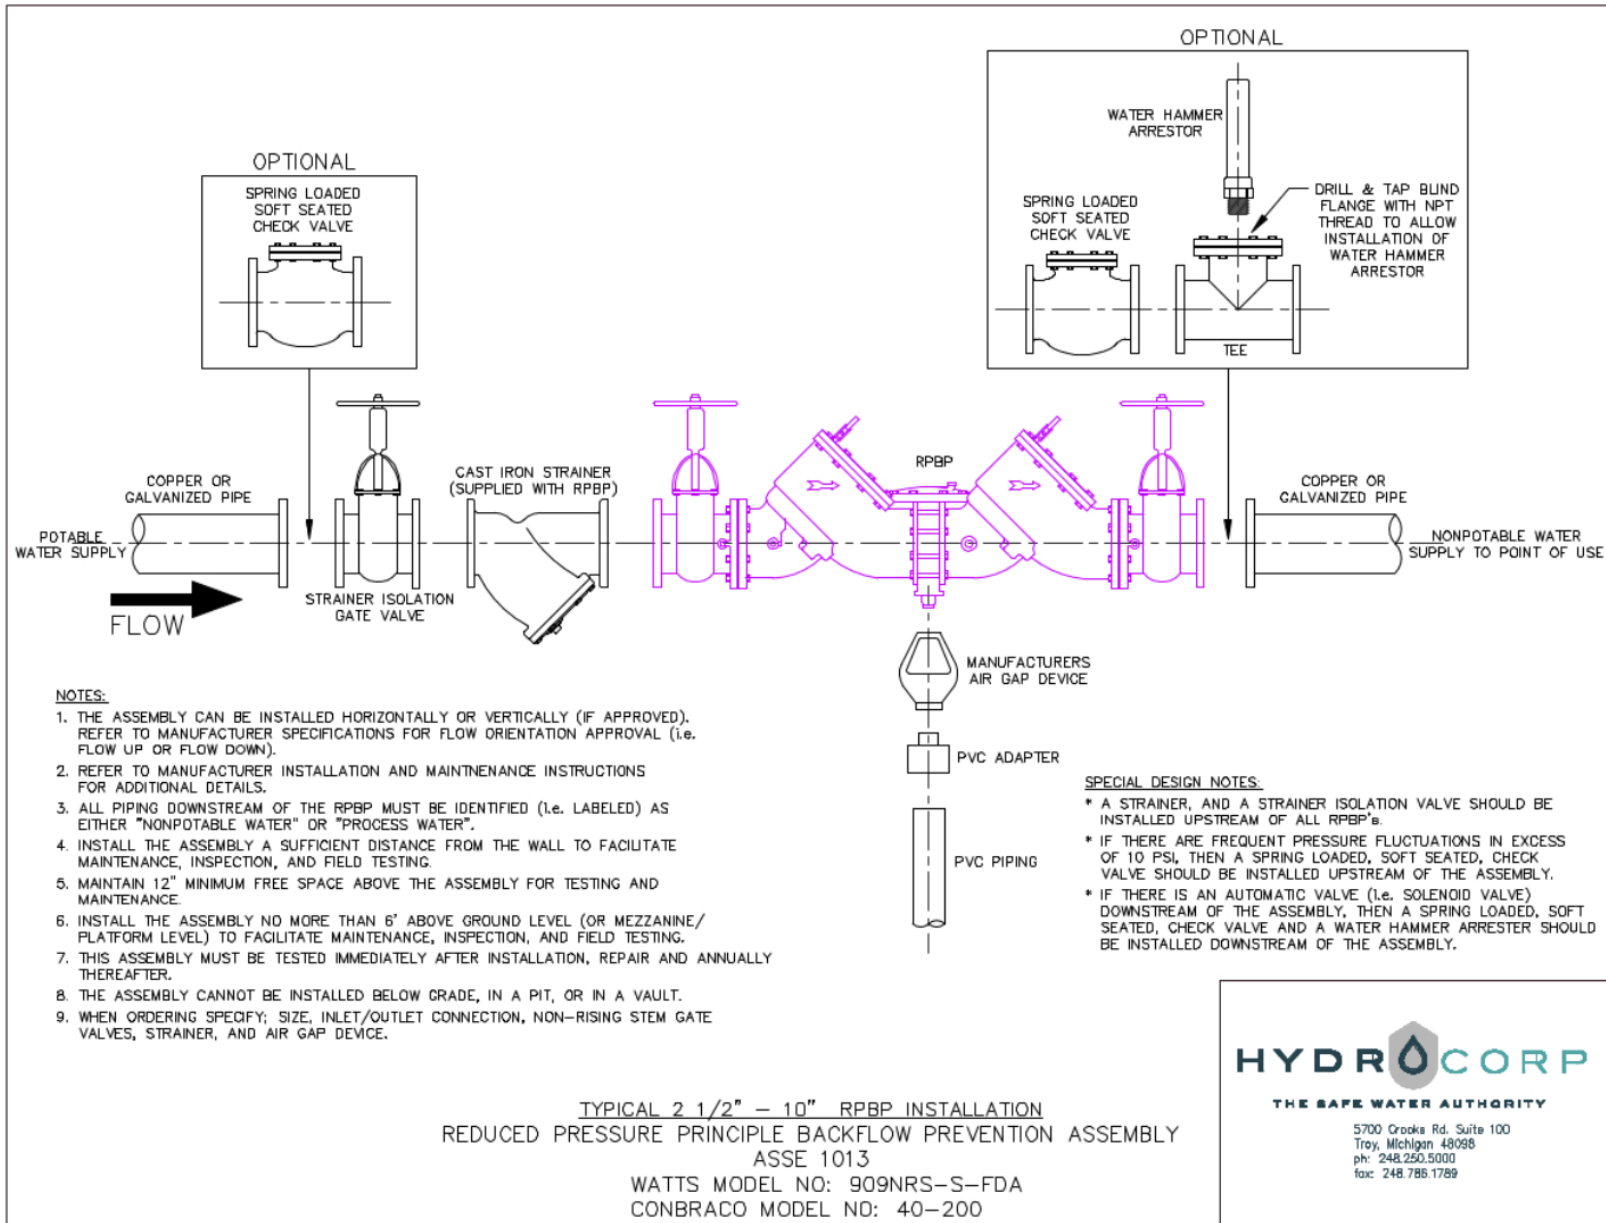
OPTIONAL

SPRING LOADED SOFT SEATED CHECK VALVE

OPTIONAL

WATER HAMMER ARRESTOR

SPRING LOADED SOFT SEATED CHECK VALVE

DRILL & TAP BLIND FLANGE WITH NPT THREAD TO ALLOW INSTALLATION OF WATER HAMMER ARRESTOR

TEE

COPPER OR GALVANIZED PIPE

POTABLE WATER SUPPLY

CAST IRON STRAINER (SUPPLIED WITH RPBP)

RPBP

COPPER OR GALVANIZED PIPE

NONPOTABLE WATER SUPPLY TO POINT OF USE

FLOW

STRAINER ISOLATION GATE VALVE

MANUFACTURERS AIR GAP DEVICE

PVC ADAPTER

PVC PIPING

NOTES:
1. THE ASSEMBLY CAN BE INSTALLED HORIZONTALLY OR VERTICALLY (IF APPROVED). REFER TO MANUFACTURER SPECIFICATIONS FOR FLOW ORIENTATION APPROVAL (i.e. FLOW UP OR FLOW DOWN).
2. REFER TO MANUFACTURER INSTALLATION AND MAINTNENANCE INSTRUCTIONS FOR ADDITIONAL DETAILS.
3. ALL PIPING DOWNSTREAM OF THE RPBP MUST BE IDENTIFIED (I.e. LABELED) AS EITHER "NONPOTABLE WATER" OR "PROCESS WATER".
4. INSTALL THE ASSEMBLY A SUFFICIENT DISTANCE FROM THE WALL TO FACILITATE MAINTENANCE, INSPECTION, AND FIELD TESTING.
5. MAINTAIN 12" MINIMUM FREE SPACE ABOVE THE ASSEMBLY FOR TESTING AND MAINTENANCE.
6. INSTALL THE ASSEMBLY NO MORE THAN 6' ABOVE GROUND LEVEL (OR MEZZANINE/ PLATFORM LEVEL) TO FACILITATE MAINTENANCE, INSPECTION, AND FIELD TESTING.
7. THIS ASSEMBLY MUST BE TESTED IMMEDIATELY AFTER INSTALLATION, REPAIR AND ANNUALLY THEREAFTER.
8. THE ASSEMBLY CANNOT BE INSTALLED BELOW GRADE, IN A PIT, OR IN A VAULT.
9. WHEN ORDERING SPECIFY; SIZE, INLET/OUTLET CONNECTION, NON-RISING STEM GATE VALVES, STRAINER, AND AIR GAP DEVICE.

SPECIAL DESIGN NOTES:
* A STRAINER, AND A STRAINER ISOLATION VALVE SHOULD BE INSTALLED UPSTREAM OF ALL RPBP's.
* IF THERE ARE FREQUENT PRESSURE FLUCTUATIONS IN EXCESS OF 10 PSI, THEN A SPRING LOADED, SOFT SEATED, CHECK VALVE SHOULD BE INSTALLED UPSTREAM OF THE ASSEMBLY.
* IF THERE IS AN AUTOMATIC VALVE (I.e. SOLENOID VALVE) DOWNSTREAM OF THE ASSEMBLY, THEN A SPRING LOADED, SOFT SEATED, CHECK VALVE AND A WATER HAMMER ARRESTER SHOULD BE INSTALLED DOWNSTREAM OF THE ASSEMBLY.

TYPICAL 2 1/2" – 10" RPBP INSTALLATION
REDUCED PRESSURE PRINCIPLE BACKFLOW PREVENTION ASSEMBLY
ASSE 1013
WATTS MODEL NO: 909NRS-S-FDA
CONBRACO MODEL NO: 40-200

HYDROCORP
THE SAFE WATER AUTHORITY
5700 Crooks Rd. Suite 100
Troy, Michigan 48098
ph: 248.250.5000
fax: 248.786.1789